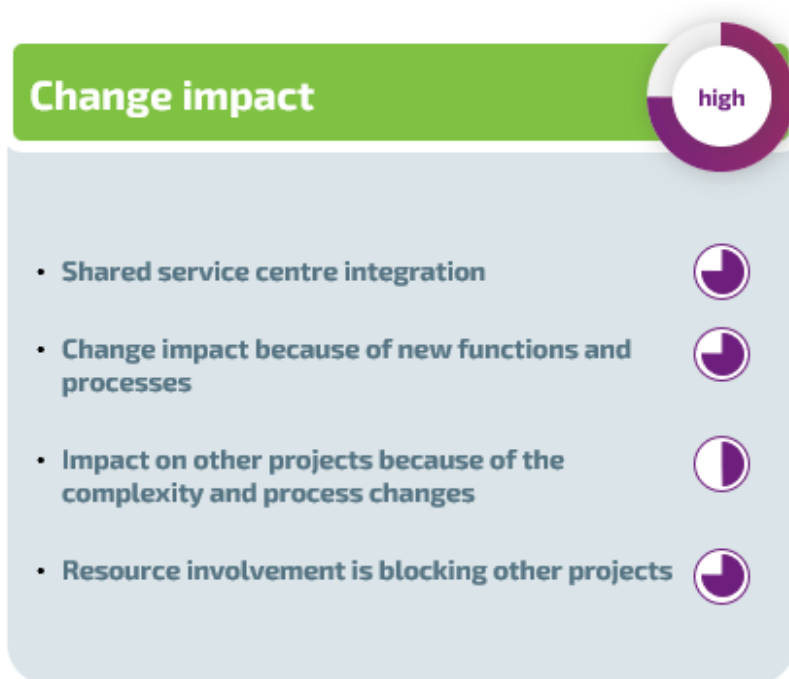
Change impact

high

- Shared service centre integration
- Change impact because of new functions and processes
- Impact on other projects because of the complexity and process changes
- Resource involvement is blocking other projects